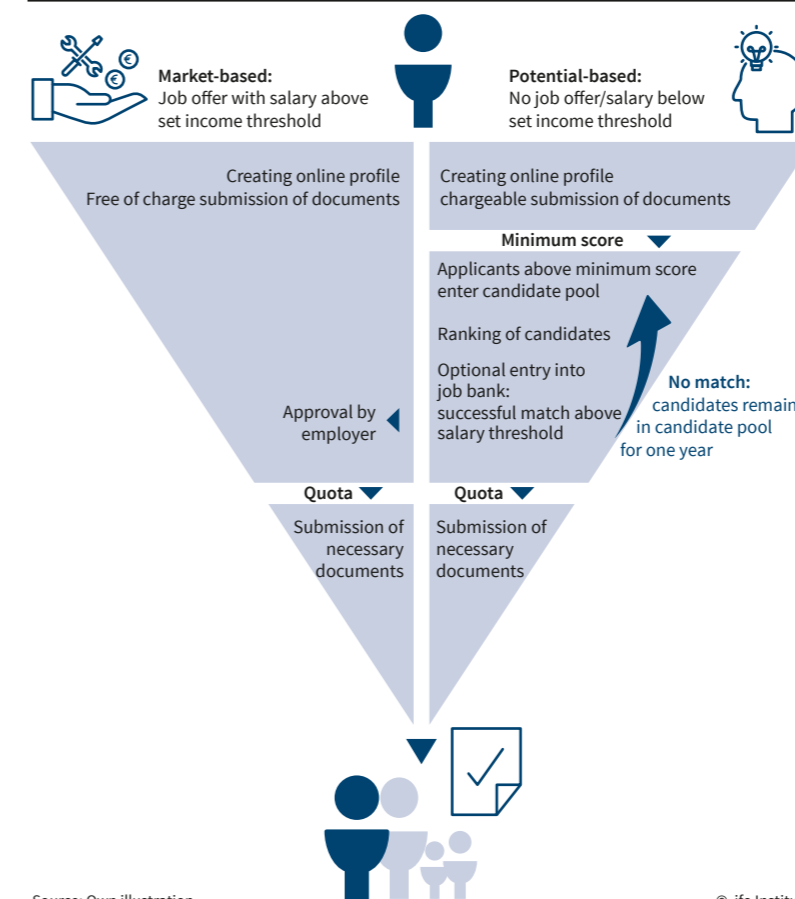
Market-based:
Job offer with salary above set income threshold

Potential-based:
No job offer/salary below set income threshold

Creating online profile
Free of charge submission of documents

Creating online profile
chargeable submission of documents

Minimum score

Applicants above minimum score enter candidate pool

Ranking of candidates

Optional entry into job bank: successful match above salary threshold

No match: candidates remain in candidate pool for one year

Approval by employer

Quota

Quota

Submission of necessary documents

Submission of necessary documents

Source: Own illustration.

© ifo Institu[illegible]